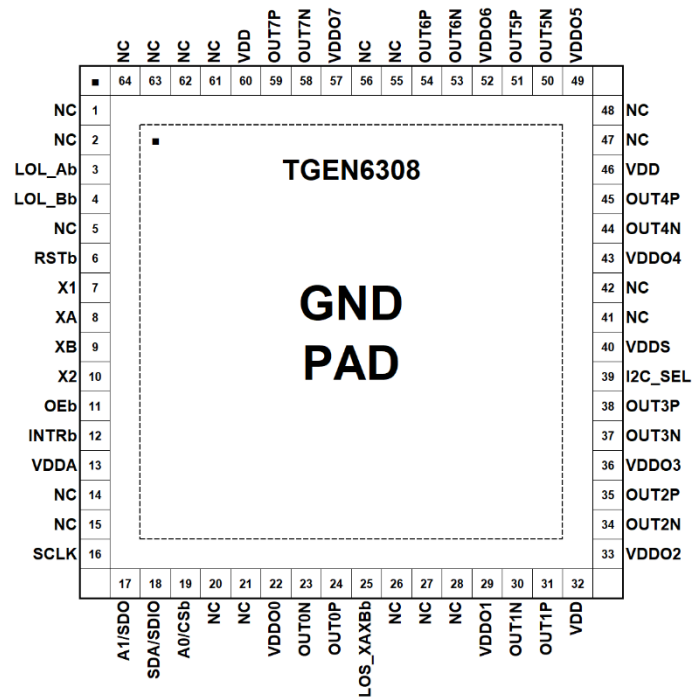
NC 64
NC 63
NC 62
NC 61
VDD 60
OUT7P 59
OUT7N 58
VDDO7 57
NC 56
NC 55
OUT6P 54
OUT6N 53
VDDO6 52
OUT5P 51
OUT5N 50
VDDO5 49

NC 1
NC 2
LOL_Ab 3
LOL_Bb 4
NC 5
RSTb 6
X1 7
XA 8
XB 9
X2 10
OEb 11
INTRb 12
VDDA 13
NC 14
NC 15
SCLK 16

TGEN6308

GND
PAD

48 NC
47 NC
46 VDD
45 OUT4P
44 OUT4N
43 VDDO4
42 NC
41 NC
40 VDDS
39 I2C_SEL
38 OUT3P
37 OUT3N
36 VDDO3
35 OUT2P
34 OUT2N
33 VDDO2

17 A1/SDO
18 SDA/SDIO
19 A0/CSb
20 NC
21 NC
22 VDDO0
23 OUT0N
24 OUT0P
25 LOS_XAXBb
26 NC
27 NC
28 NC
29 VDDO1
30 OUT1N
31 OUT1P
32 VDD